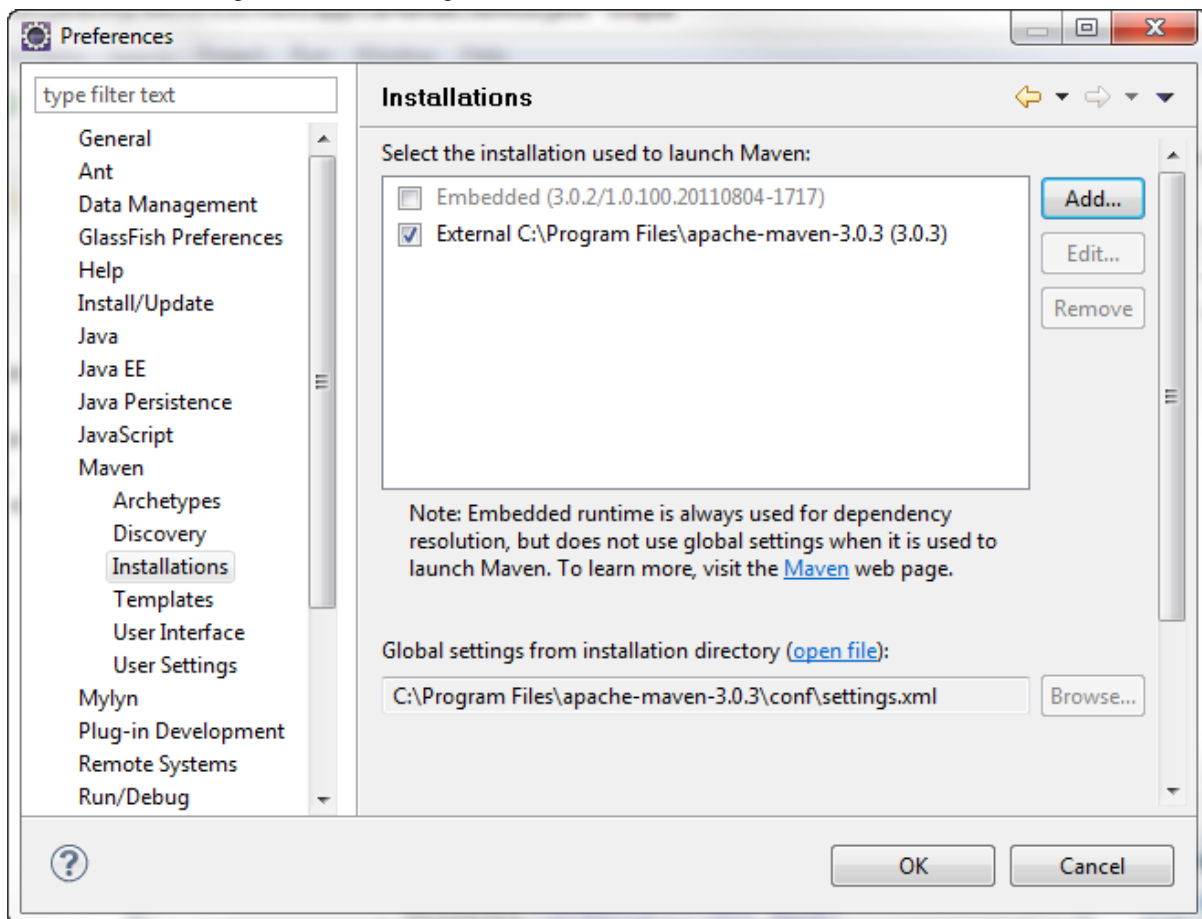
Preferences

type filter text

General
Ant
Data Management
GlassFish Preferences
Help
Install/Update
Java
Java EE
Java Persistence
JavaScript
Maven
Archetypes
Discovery
Installations
Templates
User Interface
User Settings
Mylyn
Plug-in Development
Remote Systems
Run/Debug

Installations

Select the installation used to launch Maven:

Embedded (3.0.2/1.0.100.20110804-1717)
External C:\Program Files\apache-maven-3.0.3 (3.0.3)

Add...
Edit...
Remove

Note: Embedded runtime is always used for dependency resolution, but does not use global settings when it is used to launch Maven. To learn more, visit the Maven web page.

Global settings from installation directory (open file):

C:\Program Files\apache-maven-3.0.3\conf\settings.xml

Browse...

OK
Cancel